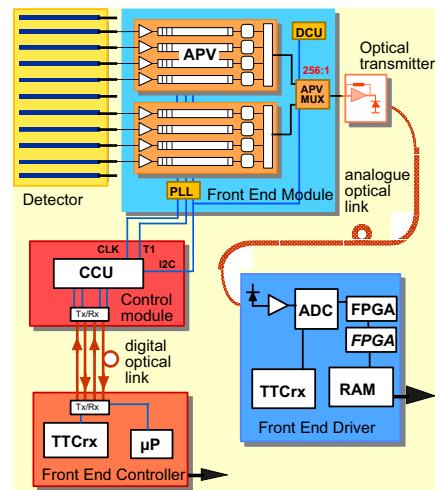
Detector

APV

DCU

256:1

APV MUX

Optical transmitter

PLL

Front End Module

analogue optical link

CLK

T1

CCU

I2C

Control module

Tx/Rx

digital optical link

ADC

FPGA

FPGA

TTCrx

RAM

Front End Driver

Tx/Rx

TTCrx

μP

Front End Controller